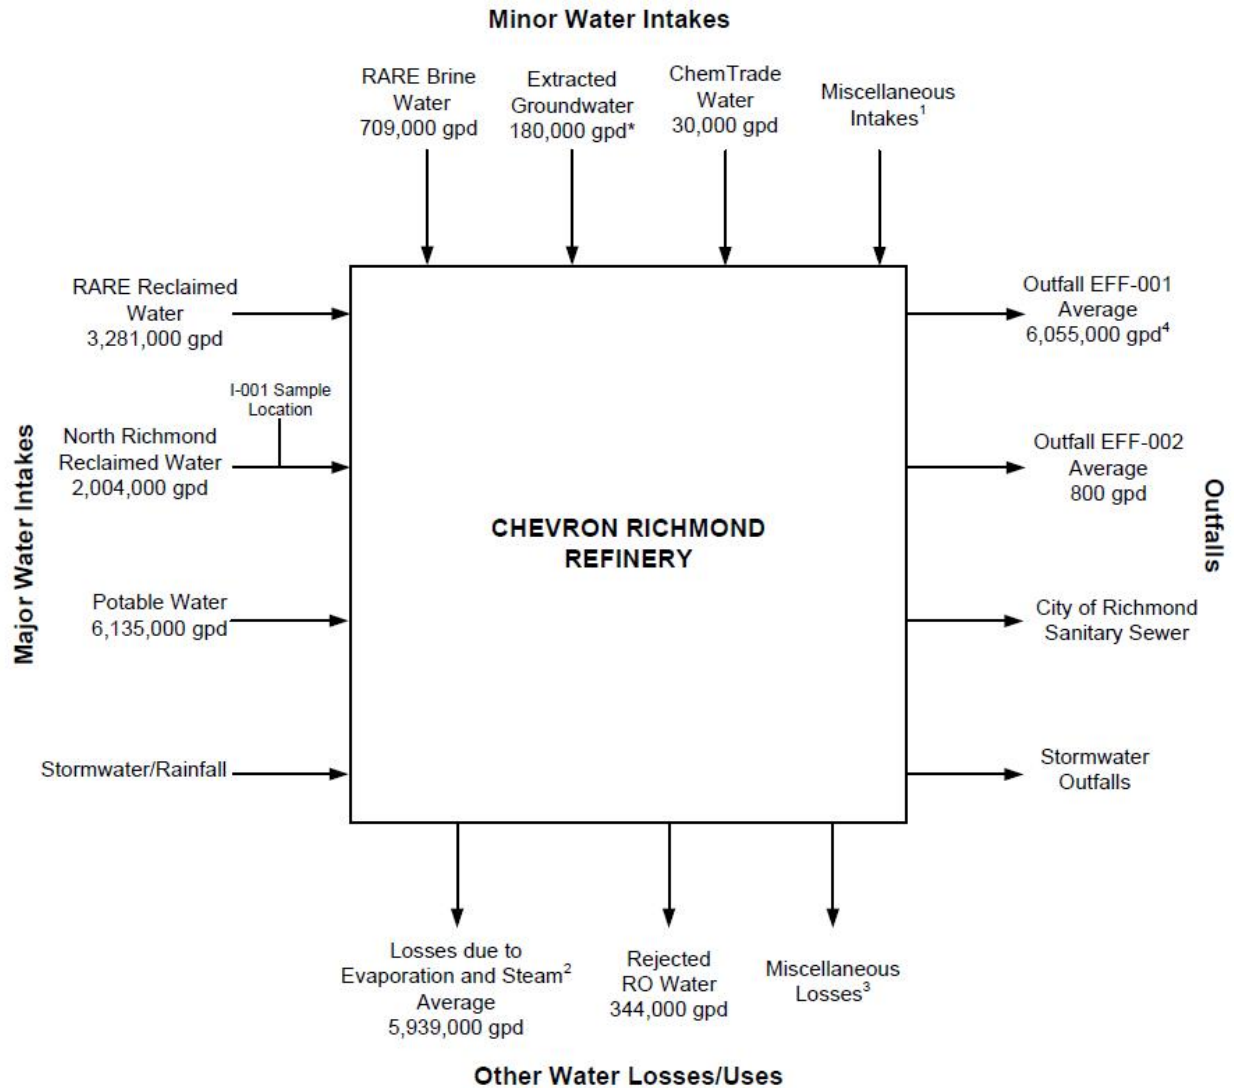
Minor Water Intakes

RARE Brine Water 709,000 gpd

Extracted Groundwater 180,000 gpd*

ChemTrade Water 30,000 gpd

Miscellaneous Intakes$^1$

Major Water Intakes

RARE Reclaimed Water 3,281,000 gpd

I-001 Sample Location

North Richmond Reclaimed Water 2,004,000 gpd

Potable Water 6,135,000 gpd

Stormwater/Rainfall

CHEVRON RICHMOND REFINERY

Outfalls

Outfall EFF-001 Average 6,055,000 gpd$^4$

Outfall EFF-002 Average 800 gpd

City of Richmond Sanitary Sewer

Stormwater Outfalls

Losses due to Evaporation and Steam$^2$ Average 5,939,000 gpd

Rejected RO Water 344,000 gpd

Miscellaneous Losses$^3$

Other Water Losses/Uses